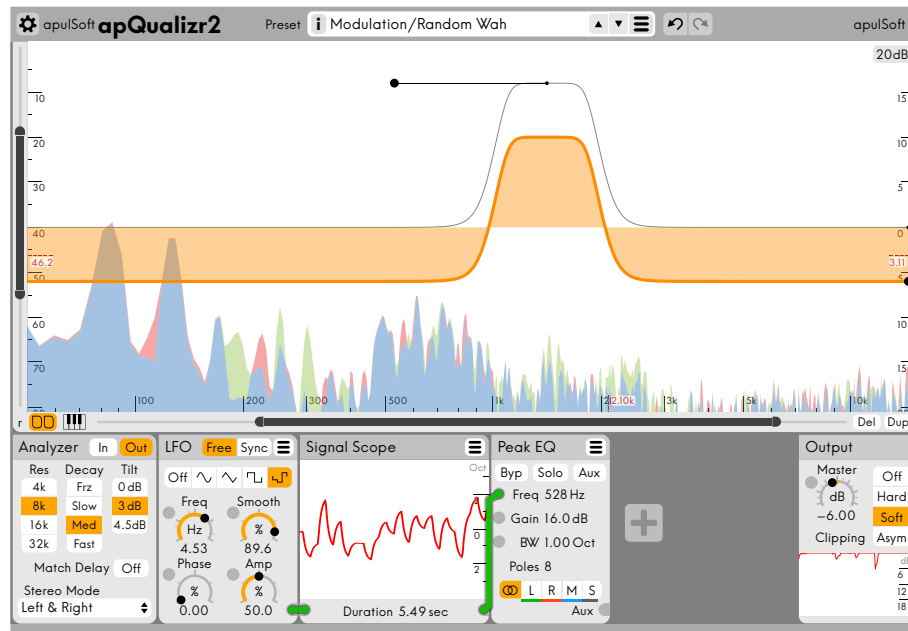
apulSoft apQualizr2 Preset Modulation/Random Wah apulSoft

20dB

10
20
30
40
46.2
50
60
70

5
10
5
0
3.11
5
10
15

100 200 300 500 1k 2.10k 3k 5k 10k

r Del Dup

Analyzer In Out
Res Decay Tilt
4k Frz 0 dB
8k Slow 3 dB
16k Med 4.5dB
32k Fast
Match Delay Off
Stereo Mode
Left & Right

LFO Free Sync
Off
Freq Smooth
Hz %
4.53 89.6
Phase Amp
% %
0.00 50.0

Signal Scope
Oct
Duration 5.49 sec

Peak EQ
Byp Solo Aux
Freq 528 Hz
Gain 16.0 dB
BW 1.00 Oct
Poles 8
L R M S
Aux

Output
Master
dB
-6.00
Clipping
Off
Hard
Soft
Asym
6
12
18